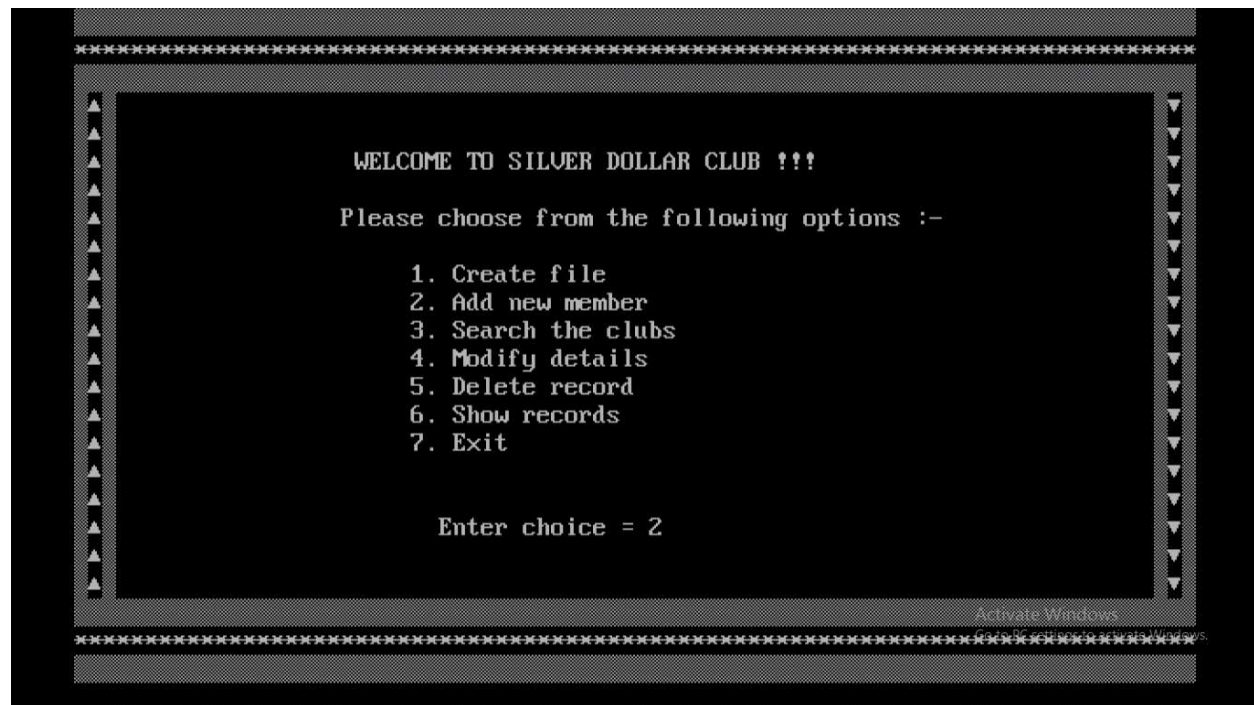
**********************************************************************************************

WELCOME TO SILVER DOLLAR CLUB !!!

Please choose from the following options :-

1. Create file
2. Add new member
3. Search the clubs
4. Modify details
5. Delete record
6. Show records
7. Exit

Enter choice = 2

Activate Windows
Go to PC settings to activate Windows.

**********************************************************************************************